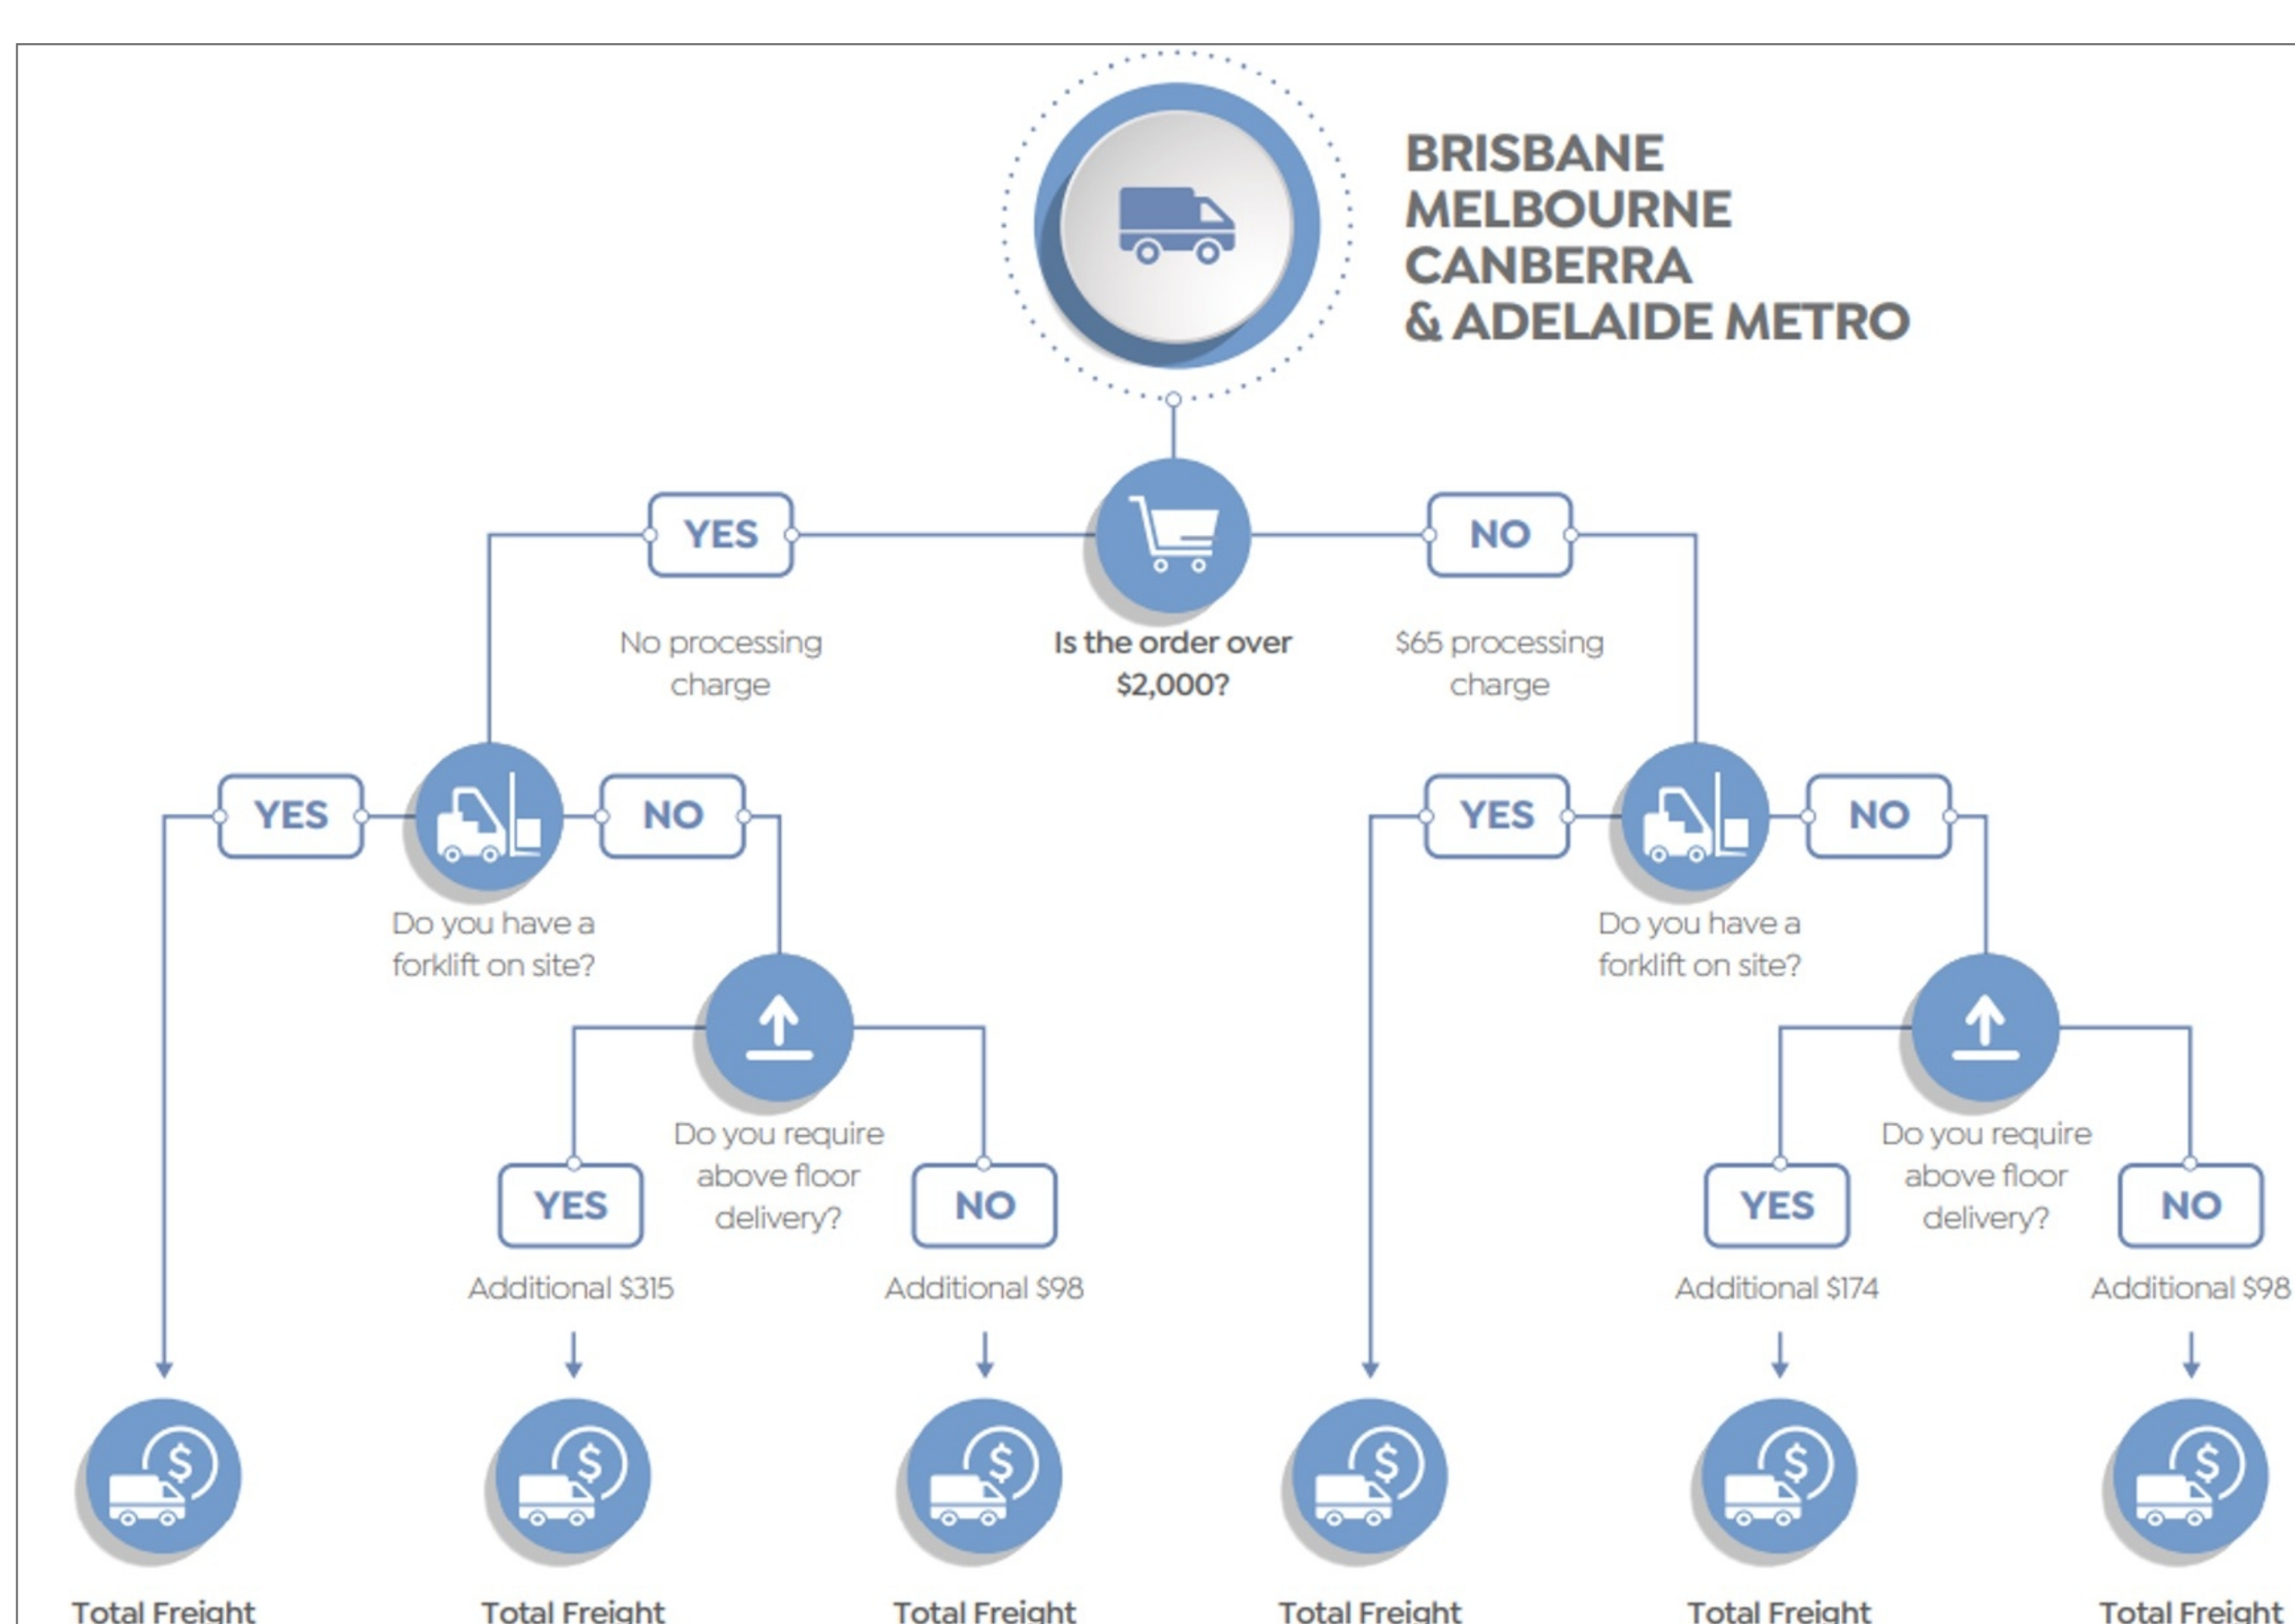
BRISBANE
MELBOURNE
CANBERRA
& ADELAIDE METRO

YES

NO

No processing charge

Is the order over $2,000?

$65 processing charge

YES

NO

Do you have a forklift on site?

YES

NO

Do you have a forklift on site?

Do you require above floor delivery?

YES

NO

Additional $315

Additional $98

Do you require above floor delivery?

YES

NO

Additional $174

Additional $98

Total Freight

Total Freight

Total Freight

Total Freight

Total Freight

Total Freight